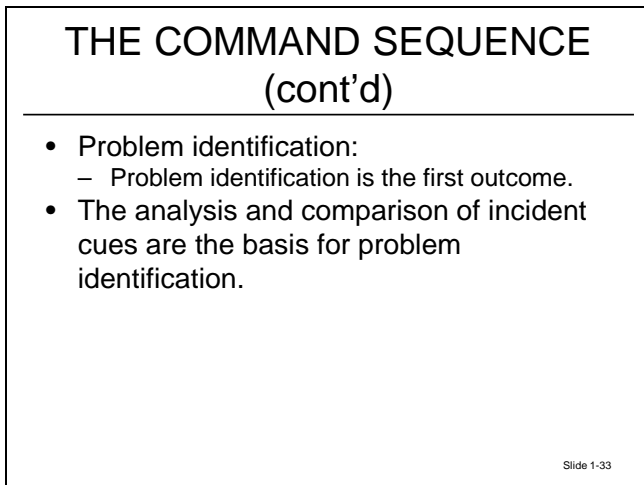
THE COMMAND SEQUENCE (cont’d)

• Problem identification:
– Problem identification is the first outcome.
• The analysis and comparison of incident cues are the basis for problem identification.

Slide 1-33